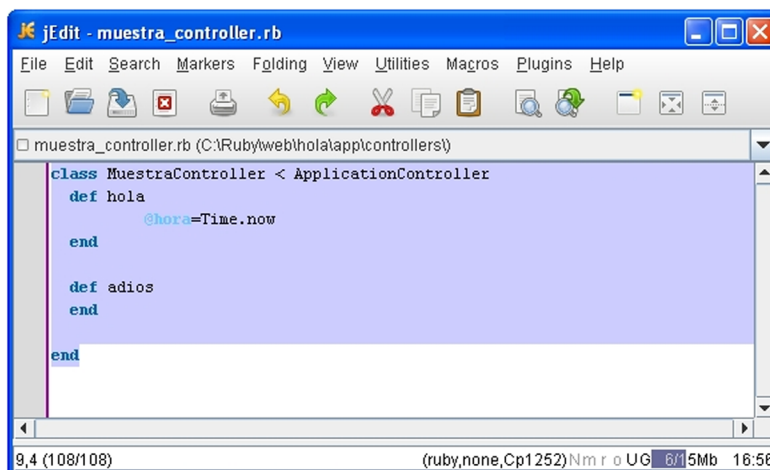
jEdit - muestra_controller.rb

File Edit Search Markers Folding View Utilities Macros Plugins Help

muestra_controller.rb (C:\Ruby\web\hola\app\controllers\)

class MuestraController < ApplicationController
  def hola
        @hora=Time.now
  end

  def adios
  end

end

9,4 (108/108) (ruby,none,Cp1252) N m r o UG 6/15Mb 16:56